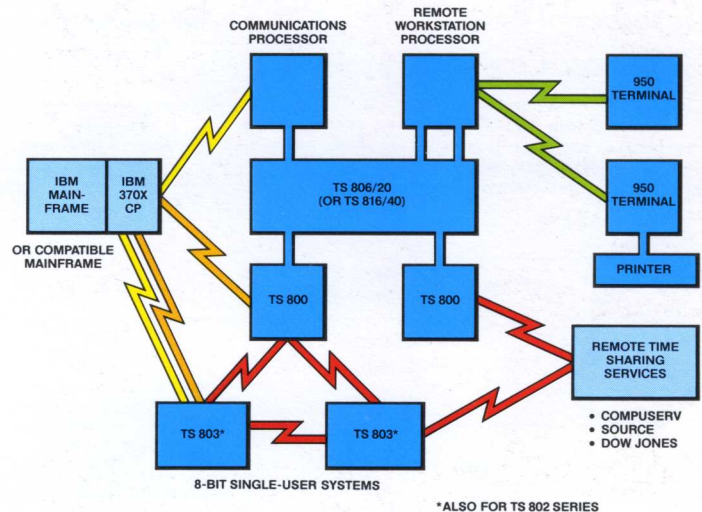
COMMUNICATIONS PROCESSOR

REMOTE WORKSTATION PROCESSOR

950 TERMINAL

950 TERMINAL

PRINTER

IBM MAINFRAME

IBM 370X CP

OR COMPATIBLE MAINFRAME

TS 806/20 (OR TS 816/40)

TS 800

TS 800

REMOTE TIME SHARING SERVICES

• COMPUSERV
• SOURCE
• DOW JONES

TS 803*

TS 803*

8-BIT SINGLE-USER SYSTEMS

*ALSO FOR TS 802 SERIES